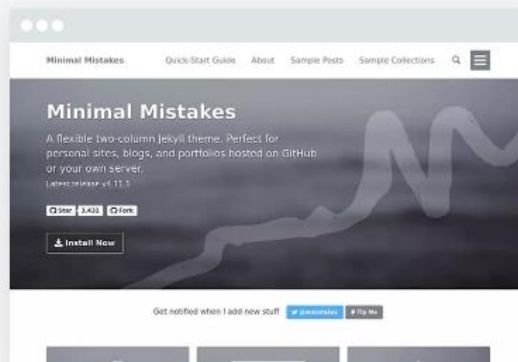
Minimal Mistakes Quick-Start Guide About Sample Posts Sample Collections

Minimal Mistakes

A flexible two-column Jekyll theme. Perfect for personal sites, blogs, and portfolios hosted on GitHub or your own server.

Latest release v4.11.1

Star 3,432 Fork

Install Now

Get notified when I add new stuff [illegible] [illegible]